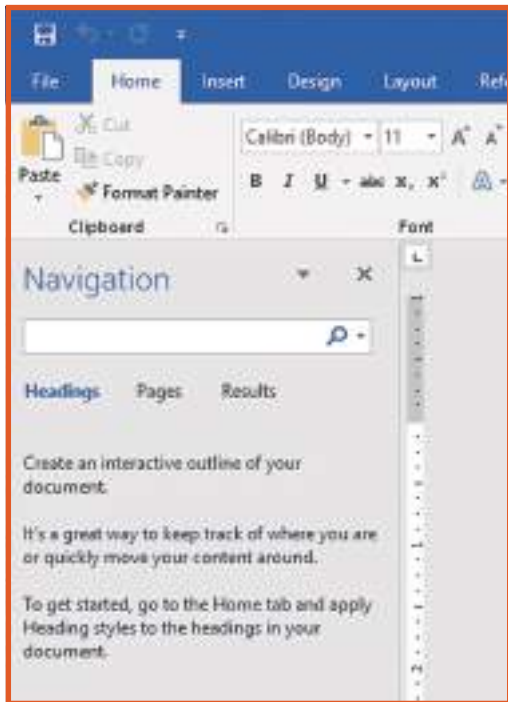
File Home Insert Design Layout Ref

Cut
Copy
Paste
Format Painter
Clipboard

Calibri (Body) 11
B I U abc $x_2$ $x^2$
Font

Navigation

Headings Pages Results

Create an interactive outline of your document.

It's a great way to keep track of where you are or quickly move your content around.

To get started, go to the Home tab and apply Heading styles to the headings in your document.